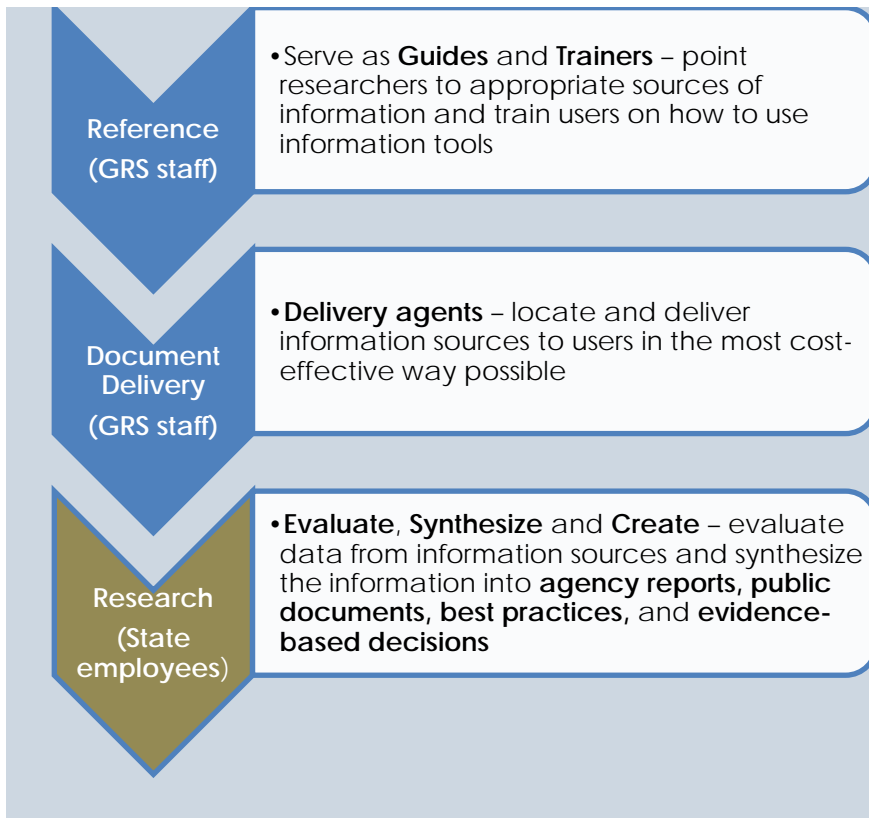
Reference (GRS staff)

• Serve as **Guides** and **Trainers** – point researchers to appropriate sources of information and train users on how to use information tools

Document Delivery (GRS staff)

• **Delivery agents** – locate and deliver information sources to users in the most cost-effective way possible

Research (State employees)

• **Evaluate**, **Synthesize** and **Create** – evaluate data from information sources and synthesize the information into **agency reports**, **public documents**, **best practices**, and **evidence-based decisions**